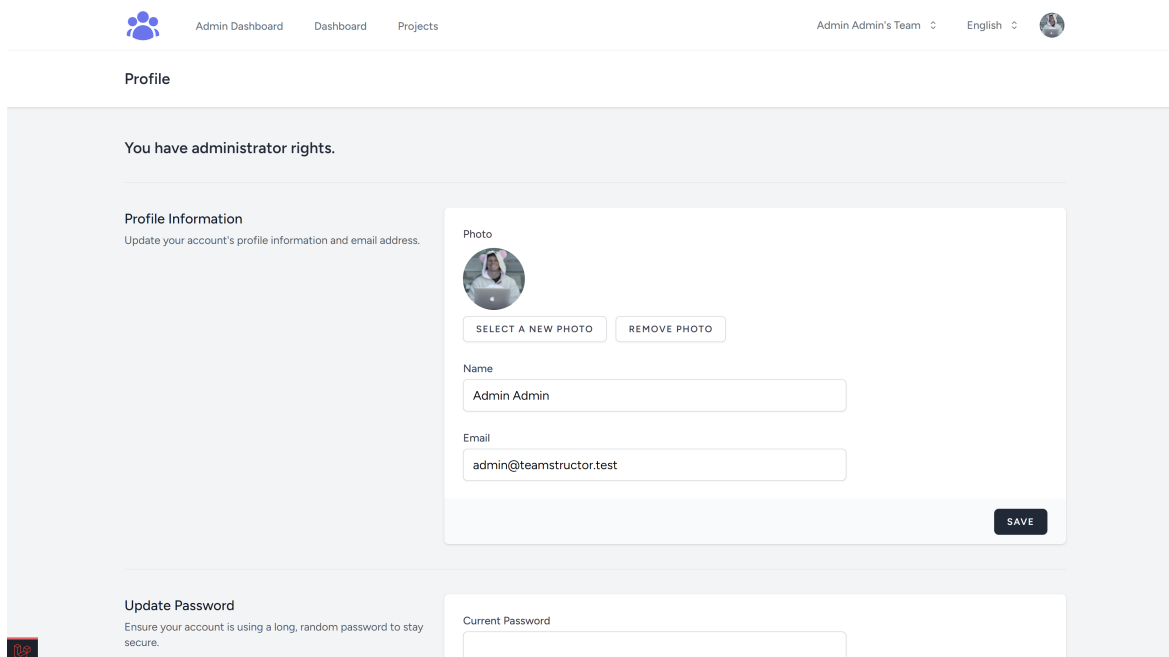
Admin Dashboard Dashboard Projects

Admin Admin's Team English

Profile

You have administrator rights.

Profile Information

Update your account's profile information and email address.

Photo

SELECT A NEW PHOTO REMOVE PHOTO

Name

Admin Admin

Email

admin@teamstructor.test

SAVE

Update Password

Ensure your account is using a long, random password to stay secure.

Current Password